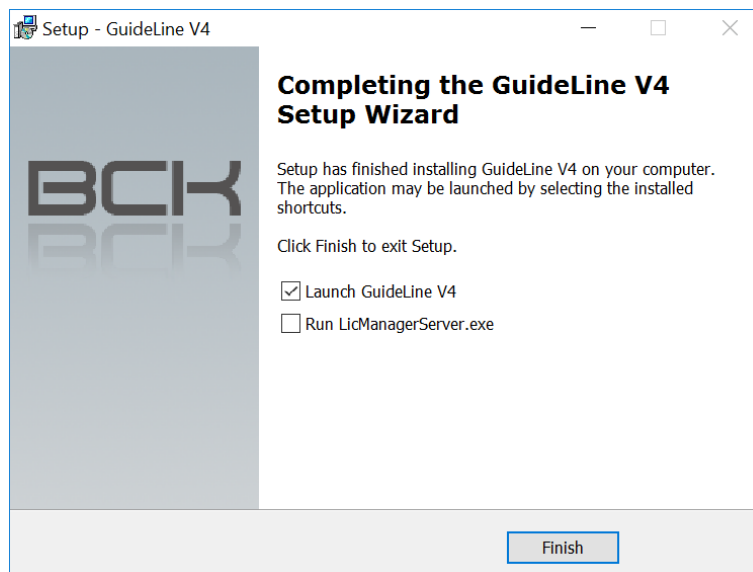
Setup - GuideLine V4

BCK

Completing the GuideLine V4 Setup Wizard

Setup has finished installing GuideLine V4 on your computer. The application may be launched by selecting the installed shortcuts.

Click Finish to exit Setup.

Launch GuideLine V4

Run LicManagerServer.exe

Finish